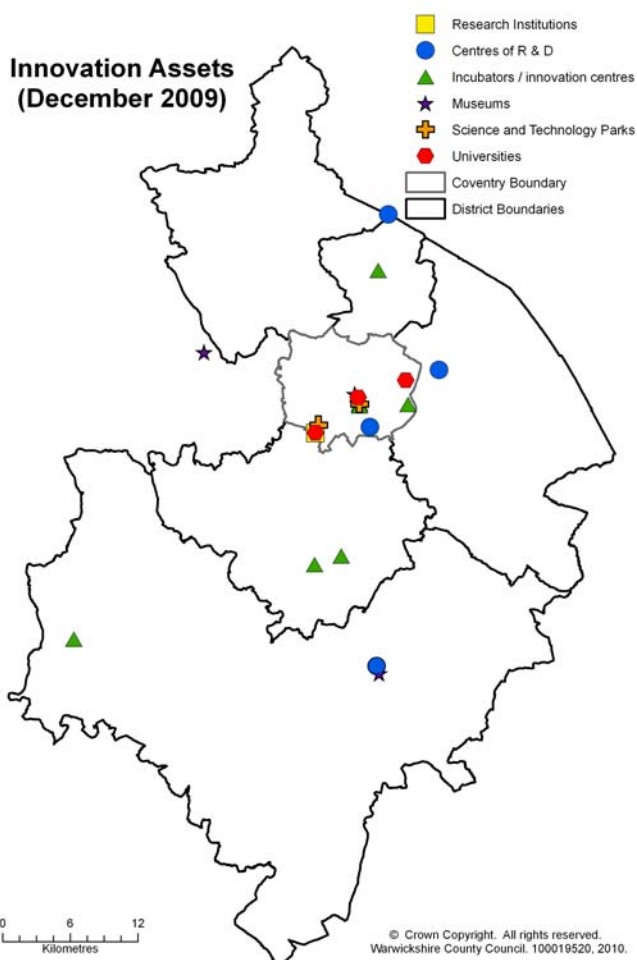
Innovation Assets
(December 2009)

Research Institutions
Centres of R & D
Incubators / innovation centres
Museums
Science and Technology Parks
Universities
Coventry Boundary
District Boundaries

0 6 12
Kilometres

© Crown Copyright. All rights reserved.
Warwickshire County Council. 100019520, 2010.